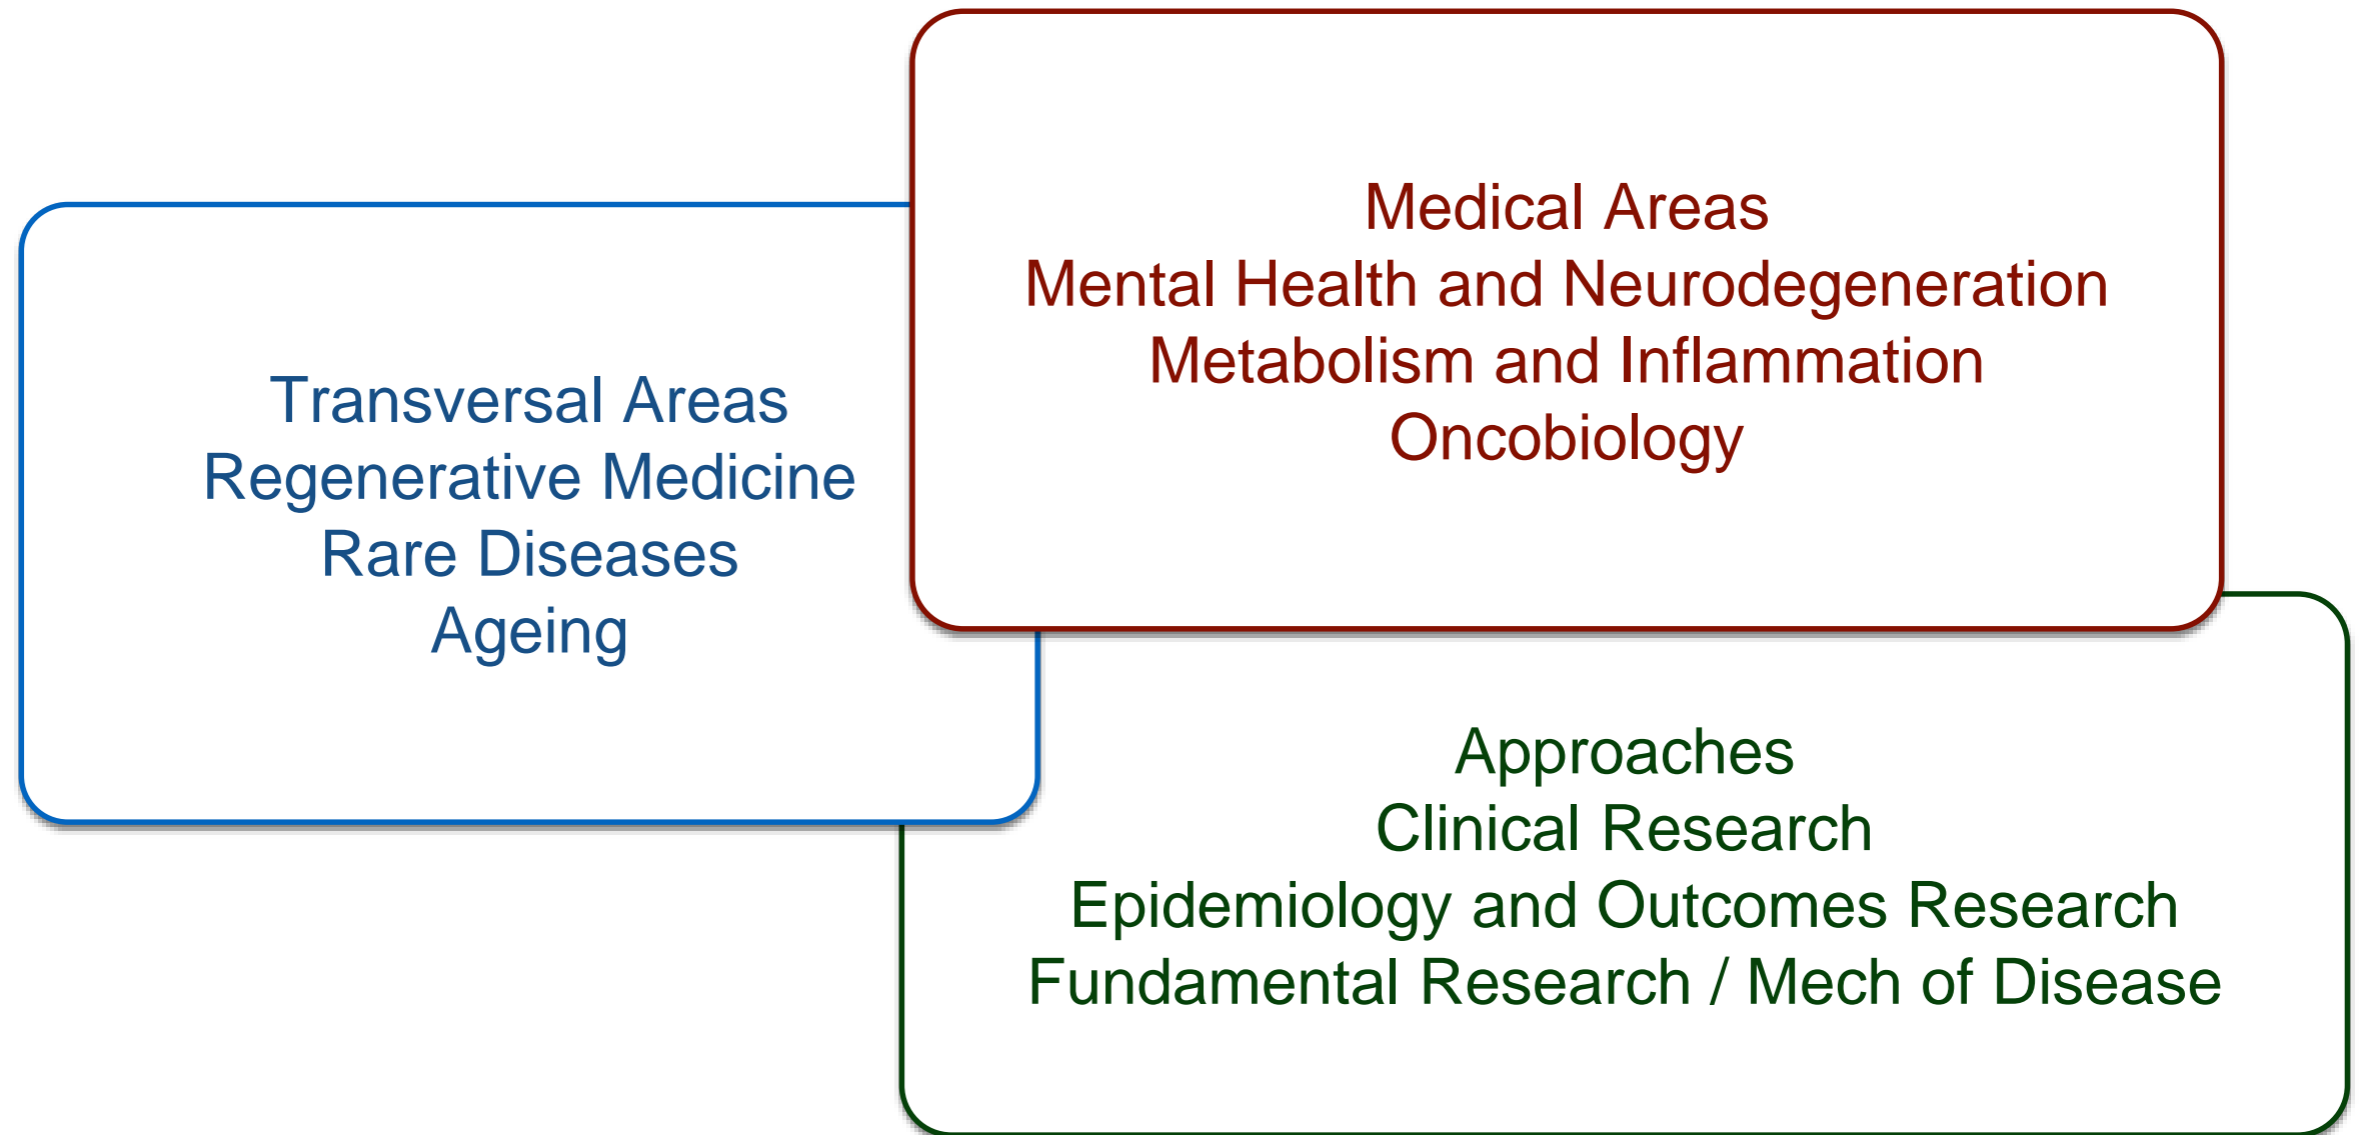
Medical Areas
Mental Health and Neurodegeneration
Metabolism and Inflammation
Oncobiology

Transversal Areas
Regenerative Medicine
Rare Diseases
Ageing

Approaches
Clinical Research
Epidemiology and Outcomes Research
Fundamental Research / Mech of Disease